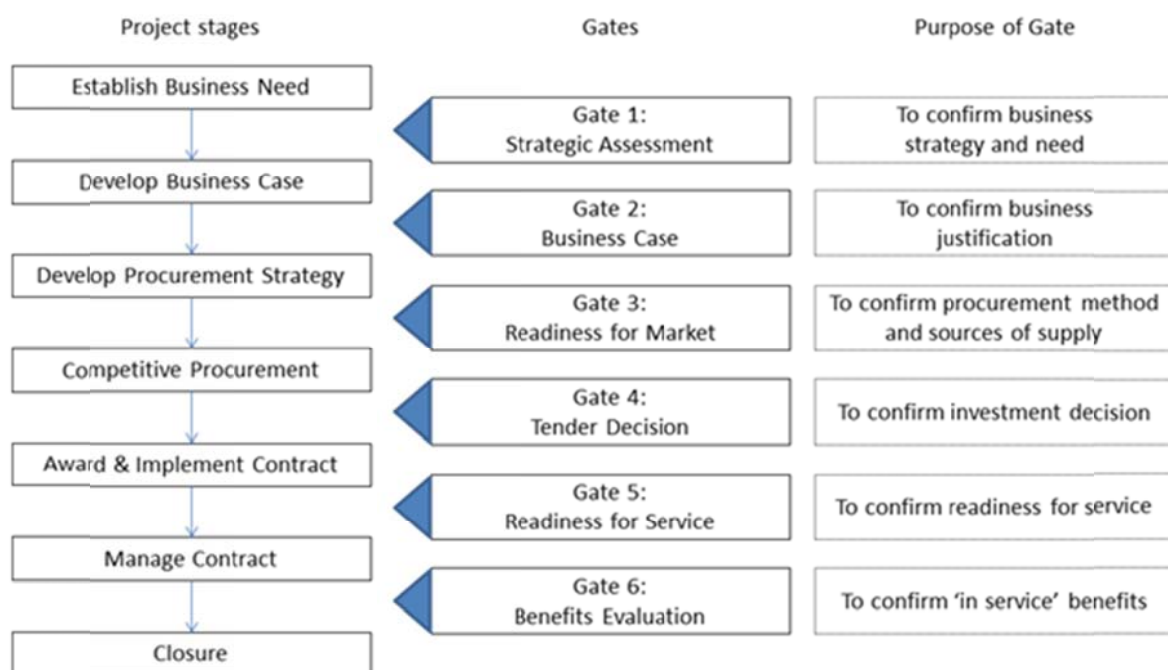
Project stages

Establish Business Need

Develop Business Case

Develop Procurement Strategy

Competitive Procurement

Award & Implement Contract

Manage Contract

Closure

Gates

Gate 1:
Strategic Assessment

Gate 2:
Business Case

Gate 3:
Readiness for Market

Gate 4:
Tender Decision

Gate 5:
Readiness for Service

Gate 6:
Benefits Evaluation

Purpose of Gate

To confirm business strategy and need

To confirm business justification

To confirm procurement method and sources of supply

To confirm investment decision

To confirm readiness for service

To confirm 'in service' benefits